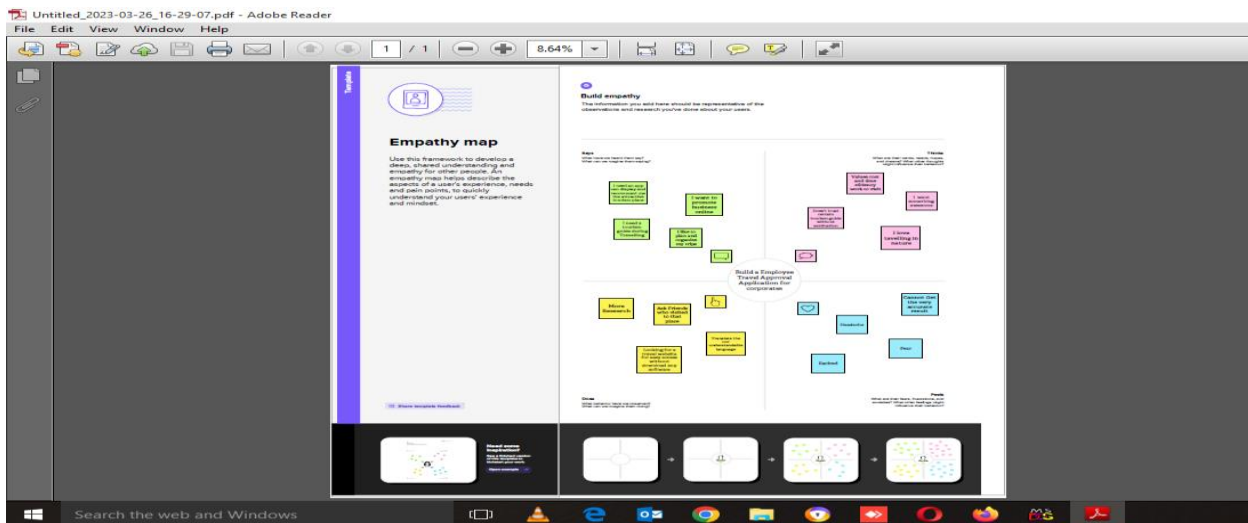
Untitled_2023-03-26_16-29-07.pdf - Adobe Reader

File Edit View Window Help

1 / 1

8.64%

Template

Empathy map

Use this framework to develop a deep, shared understanding and empathy for other people. An empathy map helps describe the aspects of a user's experience, needs and pain points, to quickly understand your users' experience and mindset.

Share template feedback

Build empathy

The information you add here should be representative of the observations and research you've done about your users.

Says

Thinks

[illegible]

I want to promote business online

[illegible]

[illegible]

Values me and time efficiency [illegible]

I want traveling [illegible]

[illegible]

I love travelling to nature

Build a Employee Travel Approval Application for corporates

More Research

Ask Friends who visited to that place

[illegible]

Looking for a travel website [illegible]

Cannot Get the very accurate result

Headache

Fear

Excited

Does

Feels

Need some inspiration?

Open example

Search the web and Windows